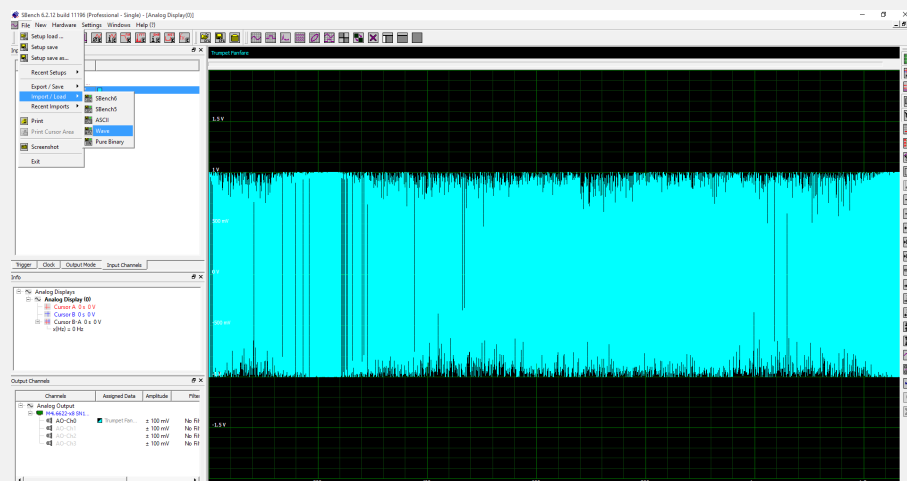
SBench 6.2.12 build 11196 (Professional - Single) - [Analog Display(0)]

File New Hardware Settings Windows Help (?)

Setup load ...
Setup save
Setup save as...
Recent Setups
Export / Save
Import / Load
Recent Imports
Print
Print Cursor Area
Screenshot
Exit

SBench6
SBench5
ASCII
Wave
Pure Binary

Trumpet Panfare

1.5 V
1 V
500 mV
0 V
-500 mV
-1.5 V

Trigger Clock Output Mode Input Channels

Info

Analog Displays
Analog Display (0)
Cursor A 0 s 0 V
Cursor B 0 s 0 V
Cursor B-A 0 s 0 V
x(Hz) = 0 Hz

Output Channels

| Channels | Assigned Data | Amplitude | Filter |
|---|---|---|---|
| Analog Output | | | |
| M4i.6622-x8 SN... | | | |
| AO-Ch0 | Trumpet Fan... | ± 100 mV | No Fil |
| AO-Ch1 | | ± 100 mV | No Fil |
| AO-Ch2 | | ± 100 mV | No Fil |
| AO-Ch3 | | ± 100 mV | No Fil |